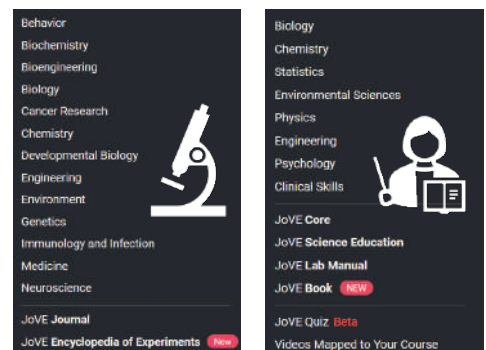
Behavior
Biochemistry
Bioengineering
Biology
Cancer Research
Chemistry
Developmental Biology
Engineering
Environment
Genetics
Immunology and Infection
Medicine
Neuroscience

JoVE **Journal**
JoVE **Encyclopedia of Experiments** New

Biology
Chemistry
Statistics
Environmental Sciences
Physics
Engineering
Psychology
Clinical Skills

JoVE **Core**
JoVE **Science Education**
JoVE **Lab Manual**
JoVE **Book** NEW

JoVE Quiz Beta
Videos Mapped to Your Course